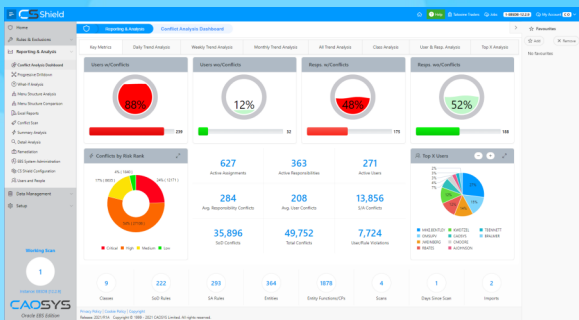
CS Shield

Help | Session Tracker | Jobs | My Account

Home
Rules & Evaluations
Reporting & Analysis
Conflict Analysis Dashboard
Progressive Drilldown
What If Analysis
Menu Structure Analysis
Menu Structure Comparison
Excel Reports
Conflict Scan
Summary Analysis
Detail Analysis
Remediation
SIS System Administration
CS Shield Configuration
Users and Roles
Data Management
Setup

Working Scan
1

CAOSYS
Oracle EBS Edition

Reporting & Analysis | Conflict Analysis Dashboard

Key Metrics | Daily Trend Analysis | Weekly Trend Analysis | Monthly Trend Analysis | All Trend Analysis | Class Analysis | User & Resp. Analysis | Top X Analysis

Users w/Conflicts
88%
239

Users w/o Conflicts
12%
32

Resps. w/Conflicts
48%
175

Resps. w/o Conflicts
52%
188

Conflicts by Risk Rank
Critical | High | Medium | Low

627
Active Assignments

363
Active Responsibilities

271
Active Users

284
Avg. Responsibility Conflicts

208
Avg. User Conflicts

13,856
S/A Conflicts

35,896
SoD Conflicts

49,752
Total Conflicts

4,938
User/Rule Violations

Top X Users

9
Classes

222
SoD Rules

293
SA Rules

364
Entities

1878
Entity Functions/CFs

4
Scans

3
Days Since Scan

2
Imports

Favourites
Add | Remove
No favourites

Privacy Policy | Cookie Policy | Support
Release: 2021.01.4 | Copyright © 1998 - 2021 CAOSYS Limited. All rights reserved.